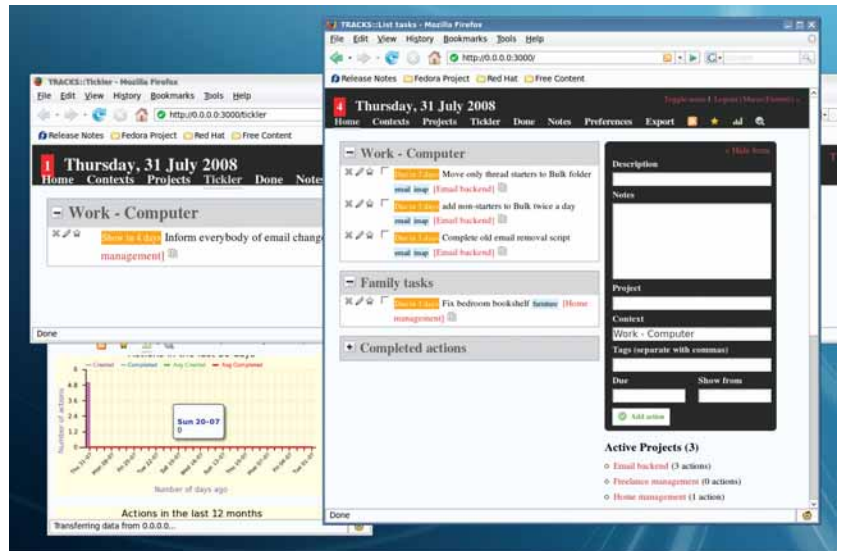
TRACKS::Tickler - Mozilla Firefox

File Edit View History Bookmarks Tools Help

http://0.0.0.0:3000/tickler

Release Notes Fedora Project Red Hat Free Content

1 Thursday, 31 July 2008

Home Contexts Projects Tickler Done Notes

Work - Computer

Show in 4 days Inform everybody of email change

management]

Done

Actions in the last 30 days

Created Completed Avg Created Avg Completed

Sun 20-07

0

Number of actions

Number of days ago

Actions in the last 12 months

Transferring data from 0.0.0.0...

TRACKS::List tasks - Mozilla Firefox

File Edit View History Bookmarks Tools Help

http://0.0.0.0:3000/

Release Notes Fedora Project Red Hat Free Content

4 Thursday, 31 July 2008

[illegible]

Home Contexts Projects Tickler Done Notes Preferences Export

Work - Computer

Due in 3 days Move only thread starters to Bulk folder

email imap [Email backend]

Due in 3 days add non-starters to Bulk twice a day

email imap [Email backend]

Due in 3 days Complete old email removal script

email imap [Email backend]

Family tasks

Due in 3 days Fix bedroom bookshelf furniture [Home management]

Completed actions

« Hide form

Description

Notes

Project

Context

Work - Computer

Tags (separate with commas)

Due

Show from

Add action

Active Projects (3)

Email backend (3 actions)

Freelance management (0 actions)

Home management (1 action)

Done